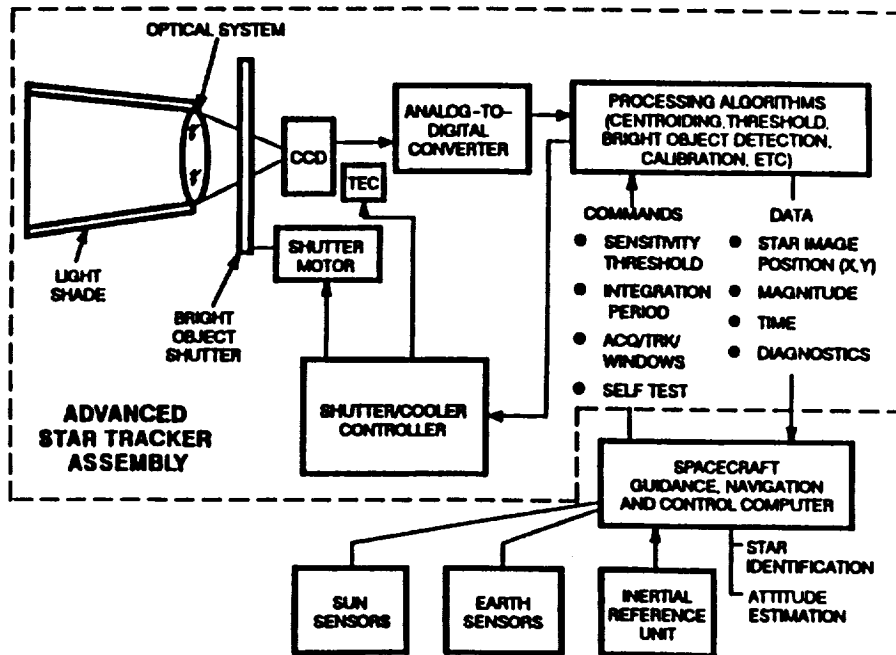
OPTICAL SYSTEM

LIGHT SHADE

BRIGHT OBJECT SHUTTER

CCD

TEC

SHUTTER MOTOR

ANALOG-TO-DIGITAL CONVERTER

PROCESSING ALGORITHMS (CENTROIDING, THRESHOLD, BRIGHT OBJECT DETECTION, CALIBRATION, ETC)

COMMANDS

- SENSITIVITY THRESHOLD
- INTEGRATION PERIOD
- ACQ/TRK/ WINDOWS
- SELF TEST

DATA

- STAR IMAGE POSITION (X,Y)
- MAGNITUDE
- TIME
- DIAGNOSTICS

ADVANCED STAR TRACKER ASSEMBLY

SHUTTER/COOLER CONTROLLER

SPACECRAFT GUIDANCE, NAVIGATION AND CONTROL COMPUTER

STAR IDENTIFICATION

ATTITUDE ESTIMATION

SUN SENSORS

EARTH SENSORS

INERTIAL REFERENCE UNIT